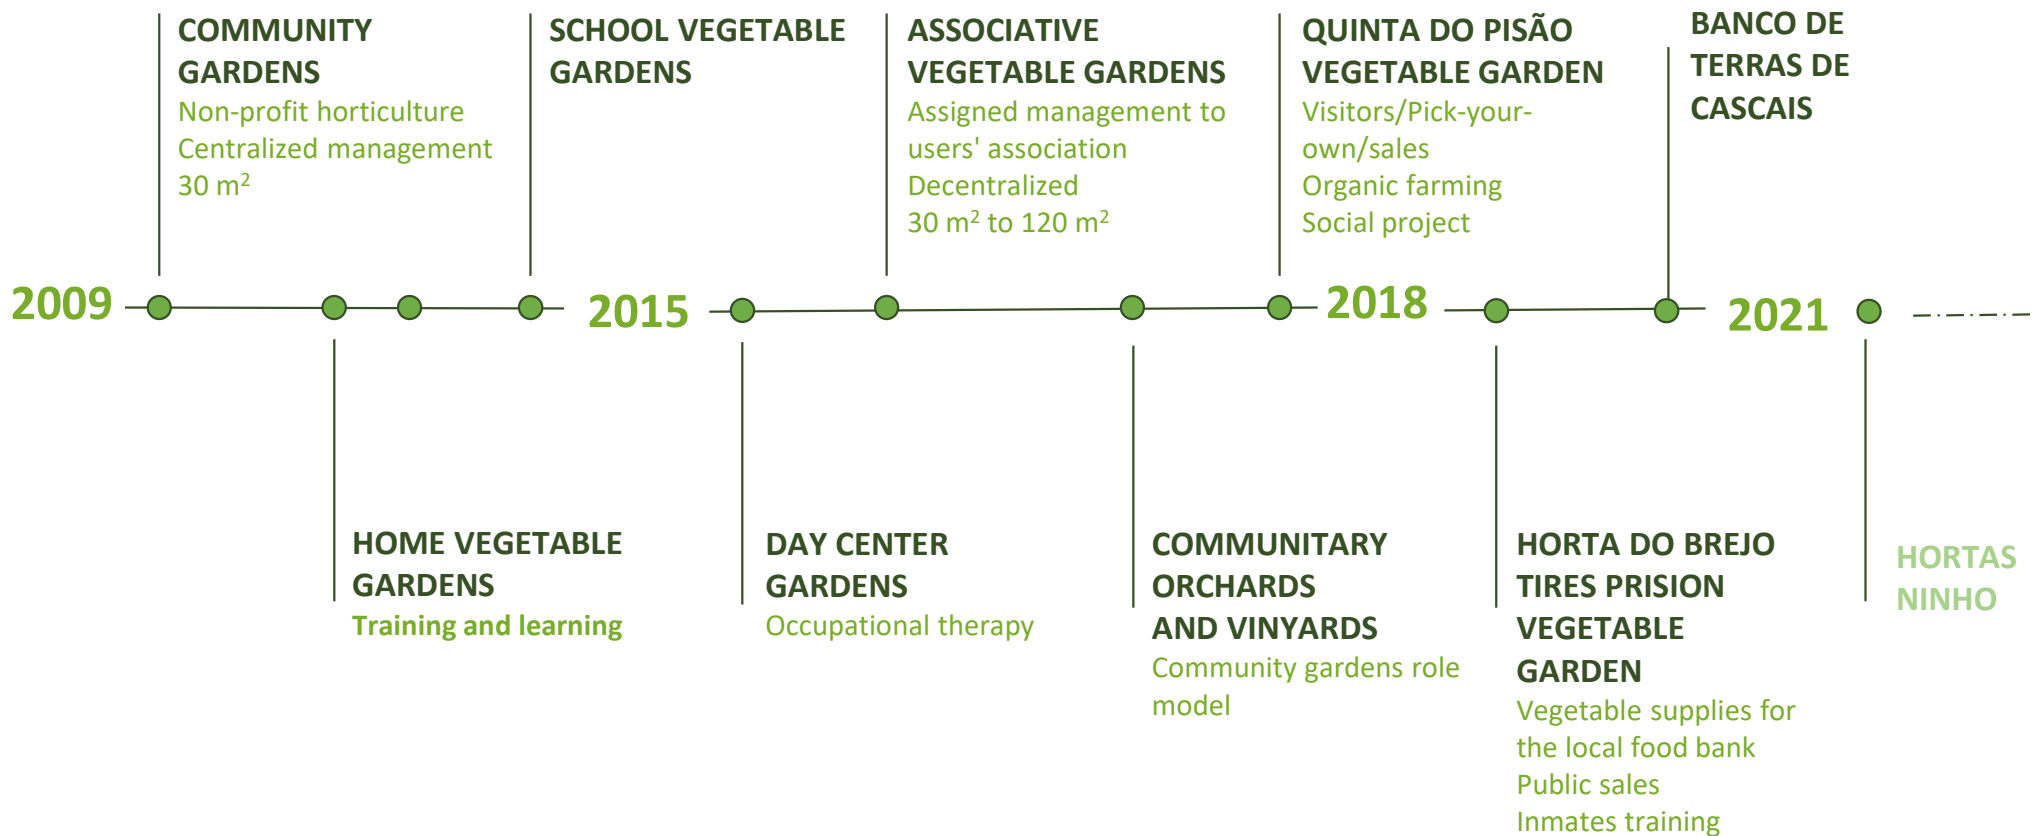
2009

COMMUNITY GARDENS
Non-profit horticulture
Centralized management
30 m$^2$

HOME VEGETABLE GARDENS
Training and learning

SCHOOL VEGETABLE GARDENS

2015

DAY CENTER GARDENS
Occupational therapy

ASSOCIATIVE VEGETABLE GARDENS
Assigned management to users' association
Decentralized
30 m$^2$ to 120 m$^2$

COMMUNITARY ORCHARDS AND VINYARDS
Community gardens role model

QUINTA DO PISÃO VEGETABLE GARDEN
Visitors/Pick-your-own/sales
Organic farming
Social project

2018

HORTA DO BREJO
TIRES PRISION VEGETABLE GARDEN
Vegetable supplies for the local food bank
Public sales
Inmates training

BANCO DE TERRAS DE CASCAIS

2021

HORTAS NINHO